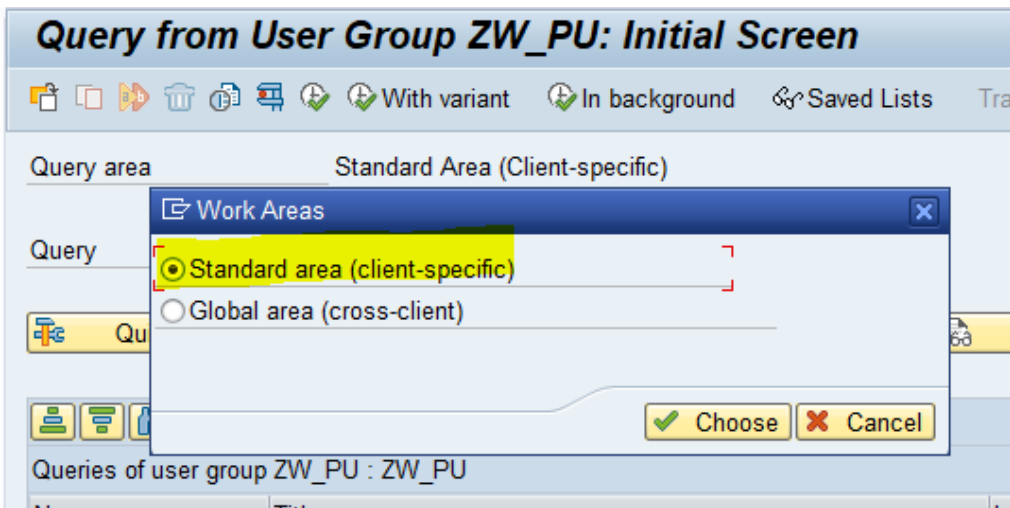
Query from User Group ZW_PU: Initial Screen

With variant In background Saved Lists Tra

Query area Standard Area (Client-specific)

Work Areas

Query

Standard area (client-specific)

Global area (cross-client)

Qu

Choose Cancel

Queries of user group ZW_PU : ZW_PU